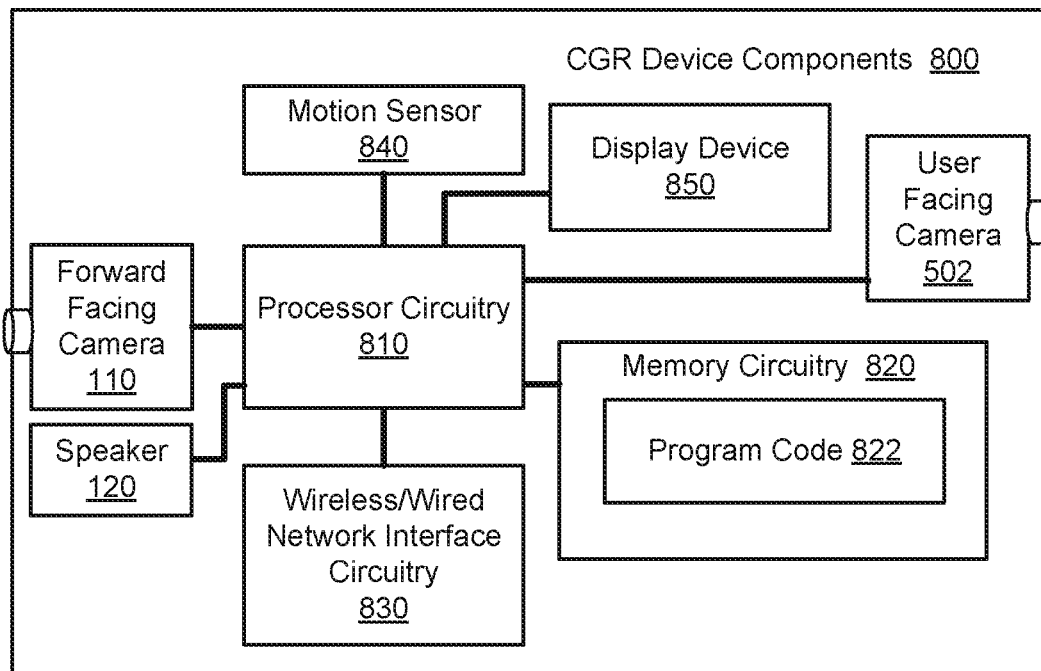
CGR Device Components 800

Motion Sensor
840

Display Device
850

User Facing Camera
502

Forward Facing Camera
110

Processor Circuitry
810

Memory Circuitry 820

Program Code 822

Speaker
120

Wireless/Wired Network Interface Circuitry
830